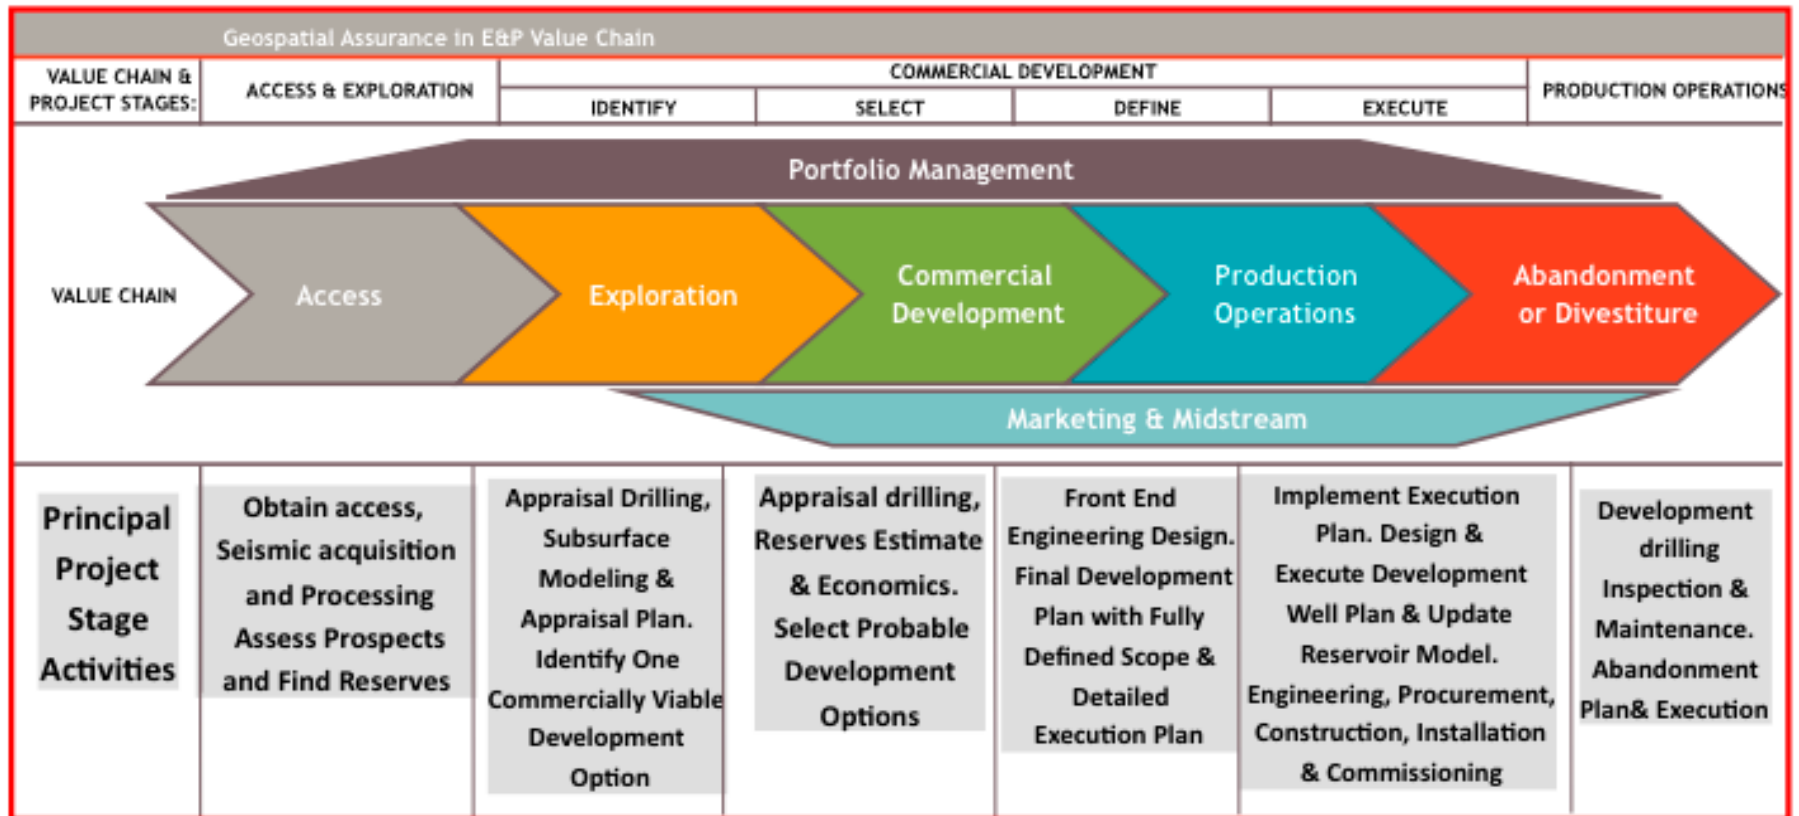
Geospatial Assurance in E&P Value Chain

| VALUE CHAIN & PROJECT STAGES: | ACCESS & EXPLORATION | COMMERCIAL DEVELOPMENT | | | | PRODUCTION OPERATIONS |
|---|---|---|---|---|---|---|
| | | IDENTIFY | SELECT | DEFINE | EXECUTE | |

Portfolio Management

VALUE CHAIN

Access

Exploration

Commercial Development

Production Operations

Abandonment or Divestiture

Marketing & Midstream

| Principal Project Stage Activities | Obtain access, Seismic acquisition and Processing Assess Prospects and Find Reserves | Appraisal Drilling, Subsurface Modeling & Appraisal Plan. Identify One Commercially Viable Development Option | Appraisal drilling, Reserves Estimate & Economics. Select Probable Development Options | Front End Engineering Design. Final Development Plan with Fully Defined Scope & Detailed Execution Plan | Implement Execution Plan. Design & Execute Development Well Plan & Update Reservoir Model. Engineering, Procurement, Construction, Installation & Commissioning | Development drilling Inspection & Maintenance. Abandonment Plan& Execution |
|---|---|---|---|---|---|---|